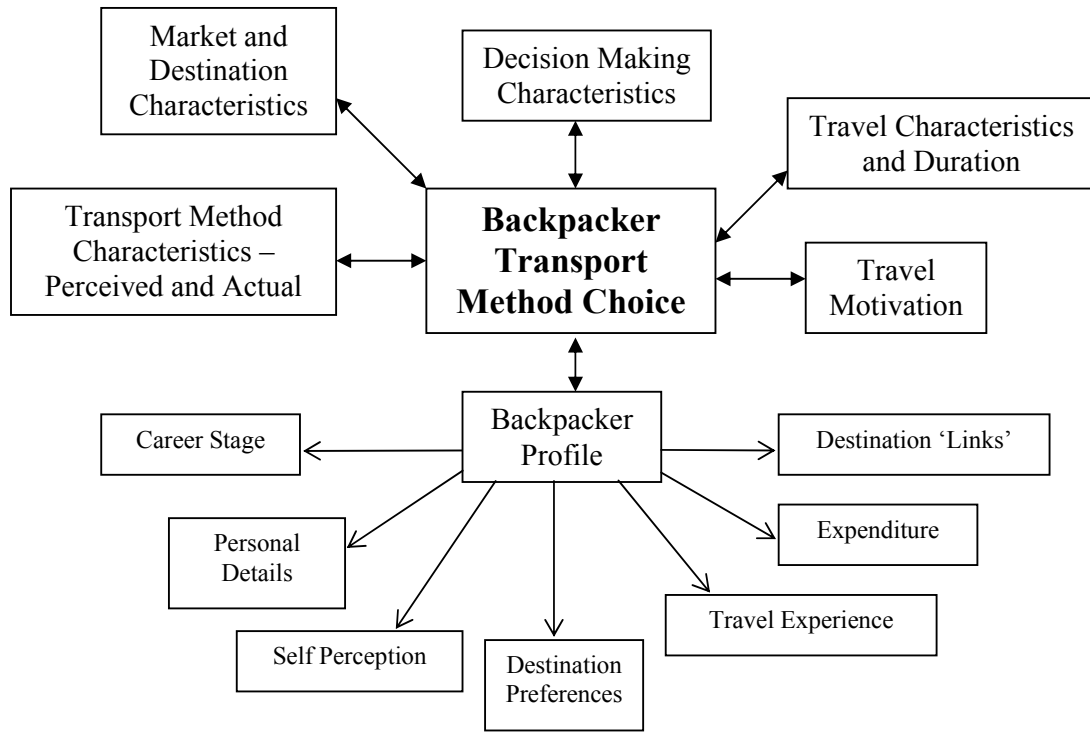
Market and Destination Characteristics

Decision Making Characteristics

Travel Characteristics and Duration

Transport Method Characteristics – Perceived and Actual

**Backpacker Transport Method Choice**

Travel Motivation

Backpacker Profile

Career Stage

Destination 'Links'

Personal Details

Expenditure

Travel Experience

Self Perception

Destination Preferences